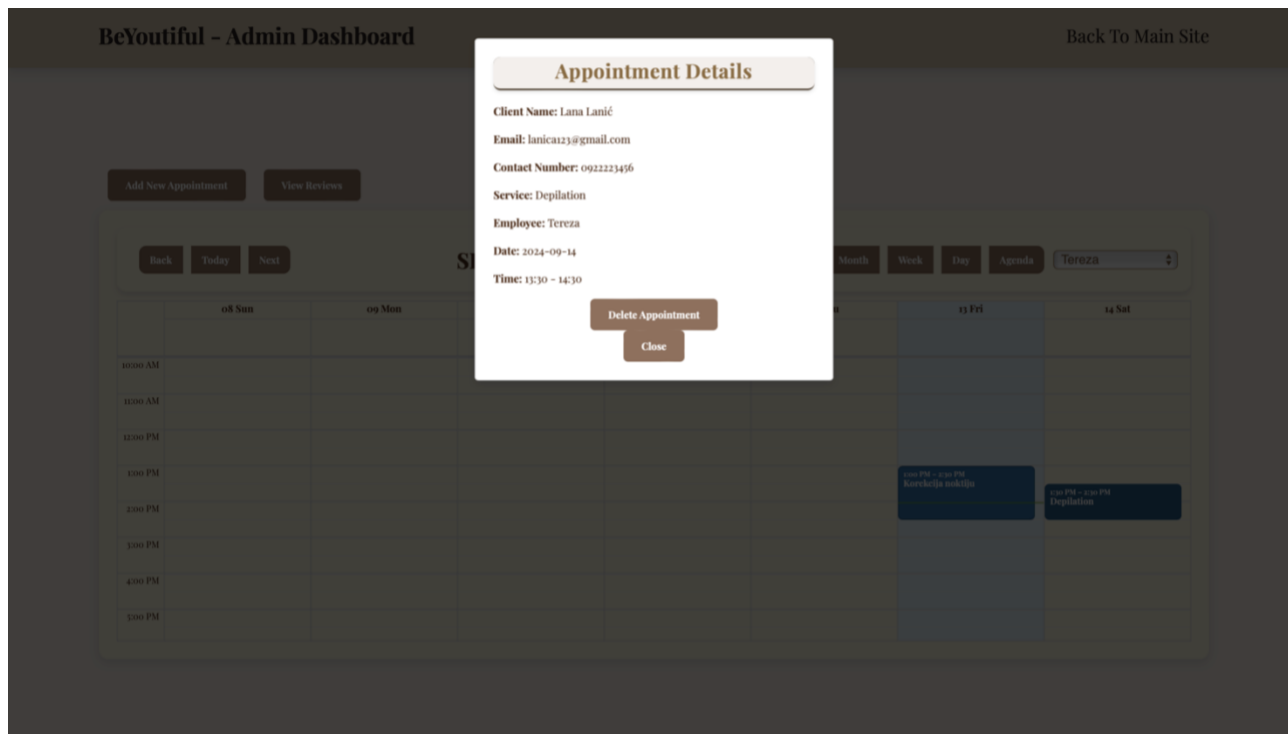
BeYoutiful - Admin Dashboard

Back To Main Site

Appointment Details

Client Name: Lana Lanić

Email: lanica123@gmail.com

Contact Number: 0922223456

Service: Depilation

Employee: Tereza

Date: 2024-09-14

Time: 13:30 - 14:30

Delete Appointment

Close

Add New Appointment

View Reviews

Back Today Next

S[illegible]

Month Week Day Agenda Tereza

| | 08 Sun | 09 Mon | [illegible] | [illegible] | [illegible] | 13 Fri | 14 Sat |
|---|---|---|---|---|---|---|---|
| 10:00 AM | | | | | | | |
| 11:00 AM | | | | | | | |
| 12:00 PM | | | | | | | |
| 1:00 PM | | | | | | 1:00 PM – 2:30 PM Korekcija noktiju | |
| 2:00 PM | | | | | | | 1:30 PM – 2:30 PM Depilation |
| 3:00 PM | | | | | | | |
| 4:00 PM | | | | | | | |
| 5:00 PM | | | | | | | |